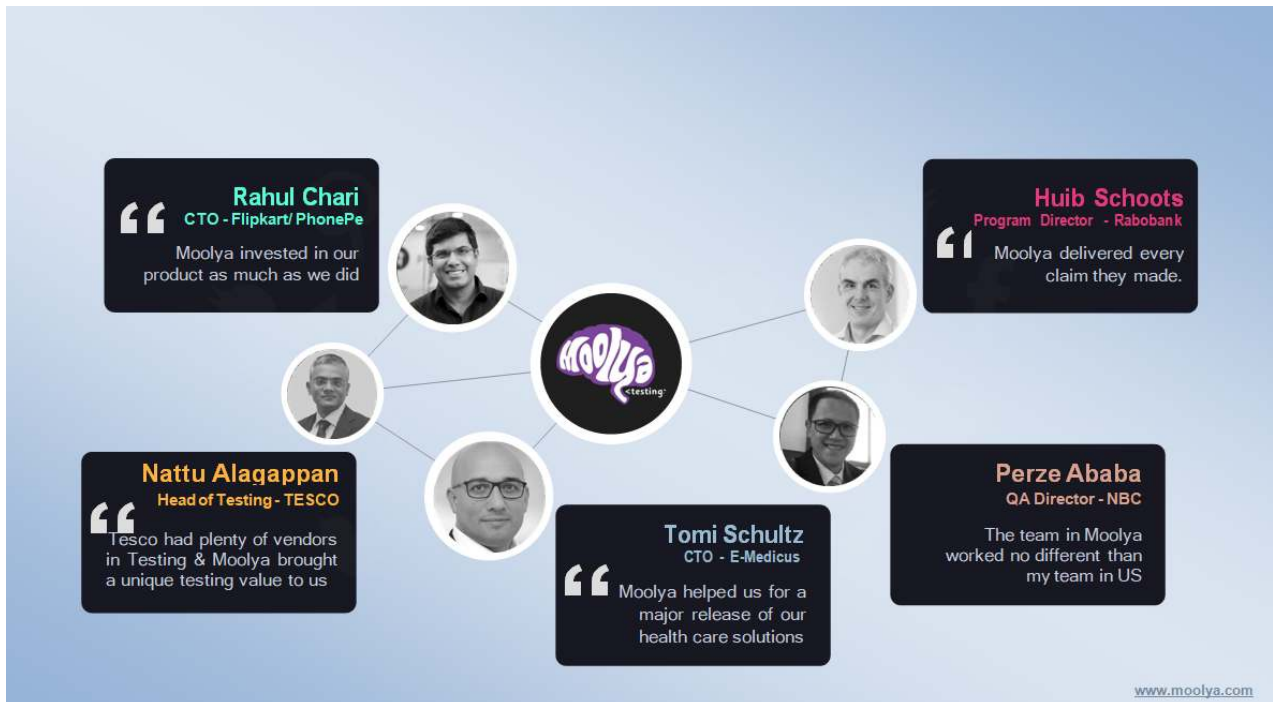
“ Rahul Chari
CTO - Flipkart/ PhonePe
Moolya invested in our product as much as we did

“ Huib Schoots
Program Director - Rabobank
Moolya delivered every claim they made.

Moolya
<testing>

“ Nattu Alagappan
Head of Testing - TESCO
Tesco had plenty of vendors in Testing & Moolya brought a unique testing value to us

“ Tomi Schultz
CTO - E-Medicus
Moolya helped us for a major release of our health care solutions

Perze Ababa
QA Director - NBC
The team in Moolya worked no different than my team in US

www.moolya.com